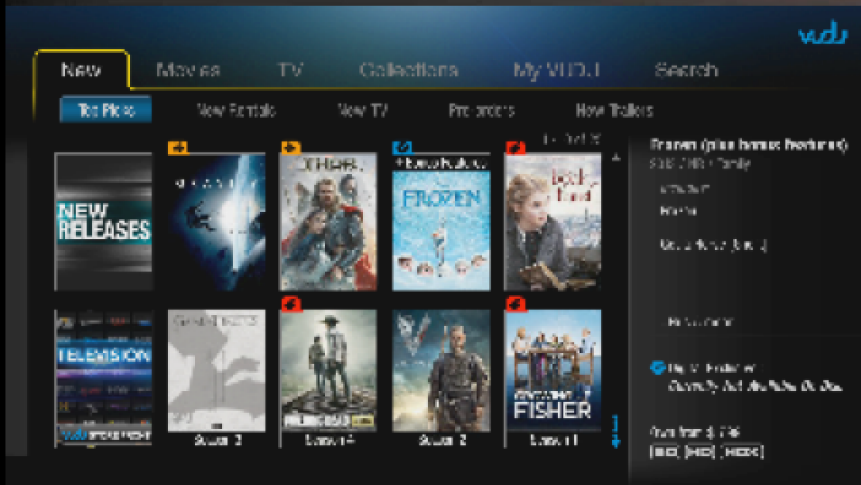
vudu

New
Movies
TV
Collections
My VUDU
Search

Top Picks
New Rentals
New TV
Pre-orders
New Trailers

1 - 1 of 15

Frozen (plus bonus features)
$19.99 | PG | Family

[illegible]
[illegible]
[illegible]
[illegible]
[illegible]
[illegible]

NEW RELEASES
GRAVITY
THOR
FROZEN
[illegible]
TELEVISION
GAME OF THRONES
THE WALKING DEAD
VIKINGS
FISHER

Season 3
Season 4
Season 2
Season 1

SD HD HDX